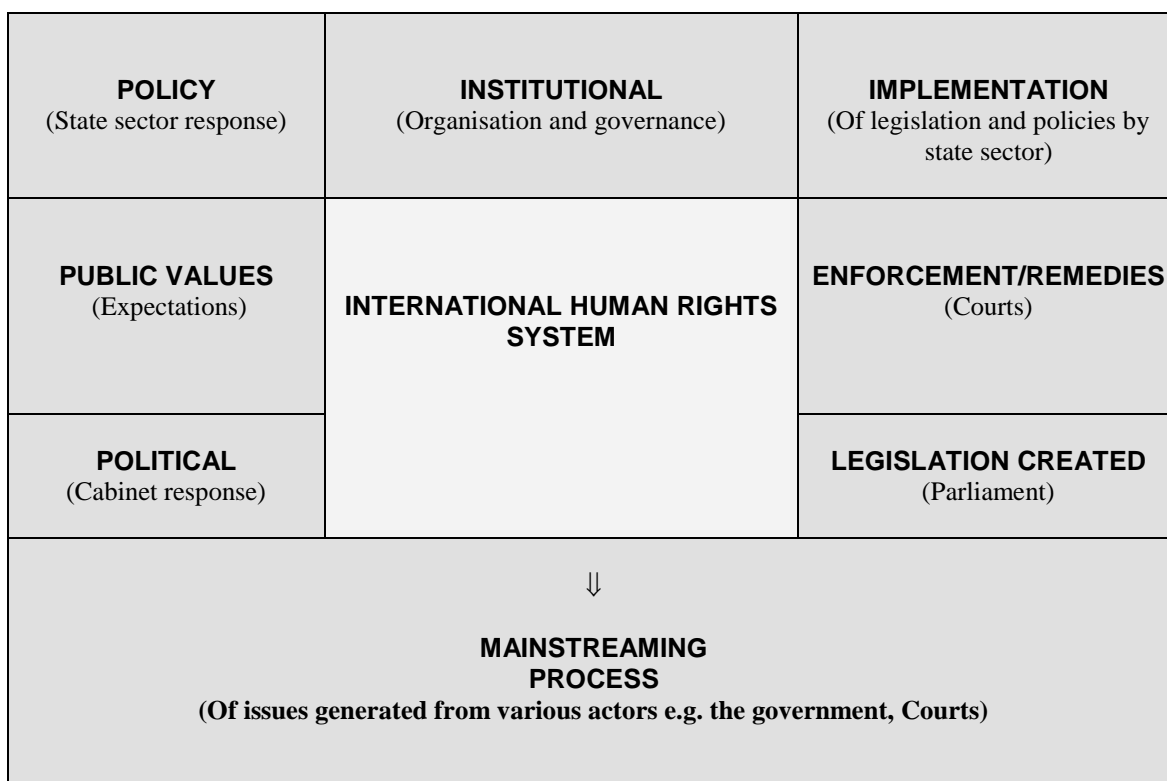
| | | |
|---|---|---|
| **POLICY** (State sector response) | **INSTITUTIONAL** (Organisation and governance) | **IMPLEMENTATION** (Of legislation and policies by state sector) |
| **PUBLIC VALUES** (Expectations) | **INTERNATIONAL HUMAN RIGHTS SYSTEM** | **ENFORCEMENT/REMEDIES** (Courts) |
| **POLITICAL** (Cabinet response) | | **LEGISLATION CREATED** (Parliament) |

$\Downarrow$

**MAINSTREAMING PROCESS**
**(Of issues generated from various actors e.g. the government, Courts)**